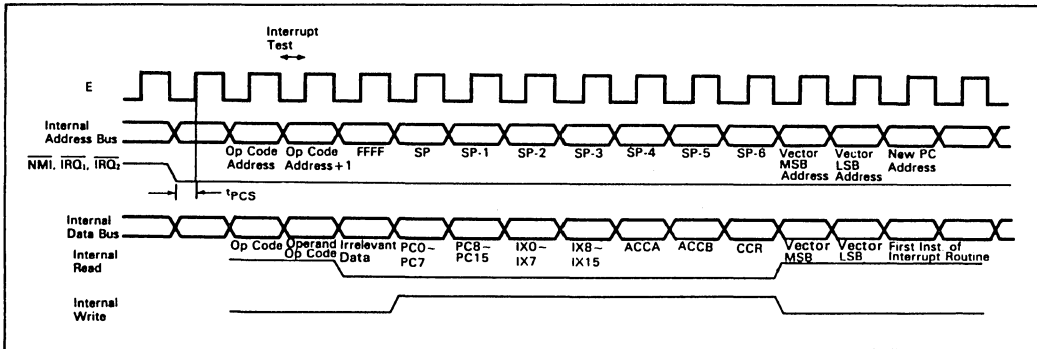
Interrupt Test

E

Internal Address Bus

Op Code Address

Op Code Address + 1

FFFF

SP

SP-1

SP-2

SP-3

SP-4

SP-5

SP-6

Vector MSB Address

Vector LSB Address

New PC Address

$\overline{NMI}$, $\overline{IRQ_1}$, $\overline{IRQ_2}$

$t_{PCS}$

Internal Data Bus

Op Code

Operand Op Code

Irrelevant Data

PC0 ~ PC7

PC8 ~ PC15

IX0 ~ IX7

IX8 ~ IX15

ACCA

ACCB

CCR

Vector MSB

Vector LSB

First Inst. of Interrupt Routine

Internal Read

Internal Write